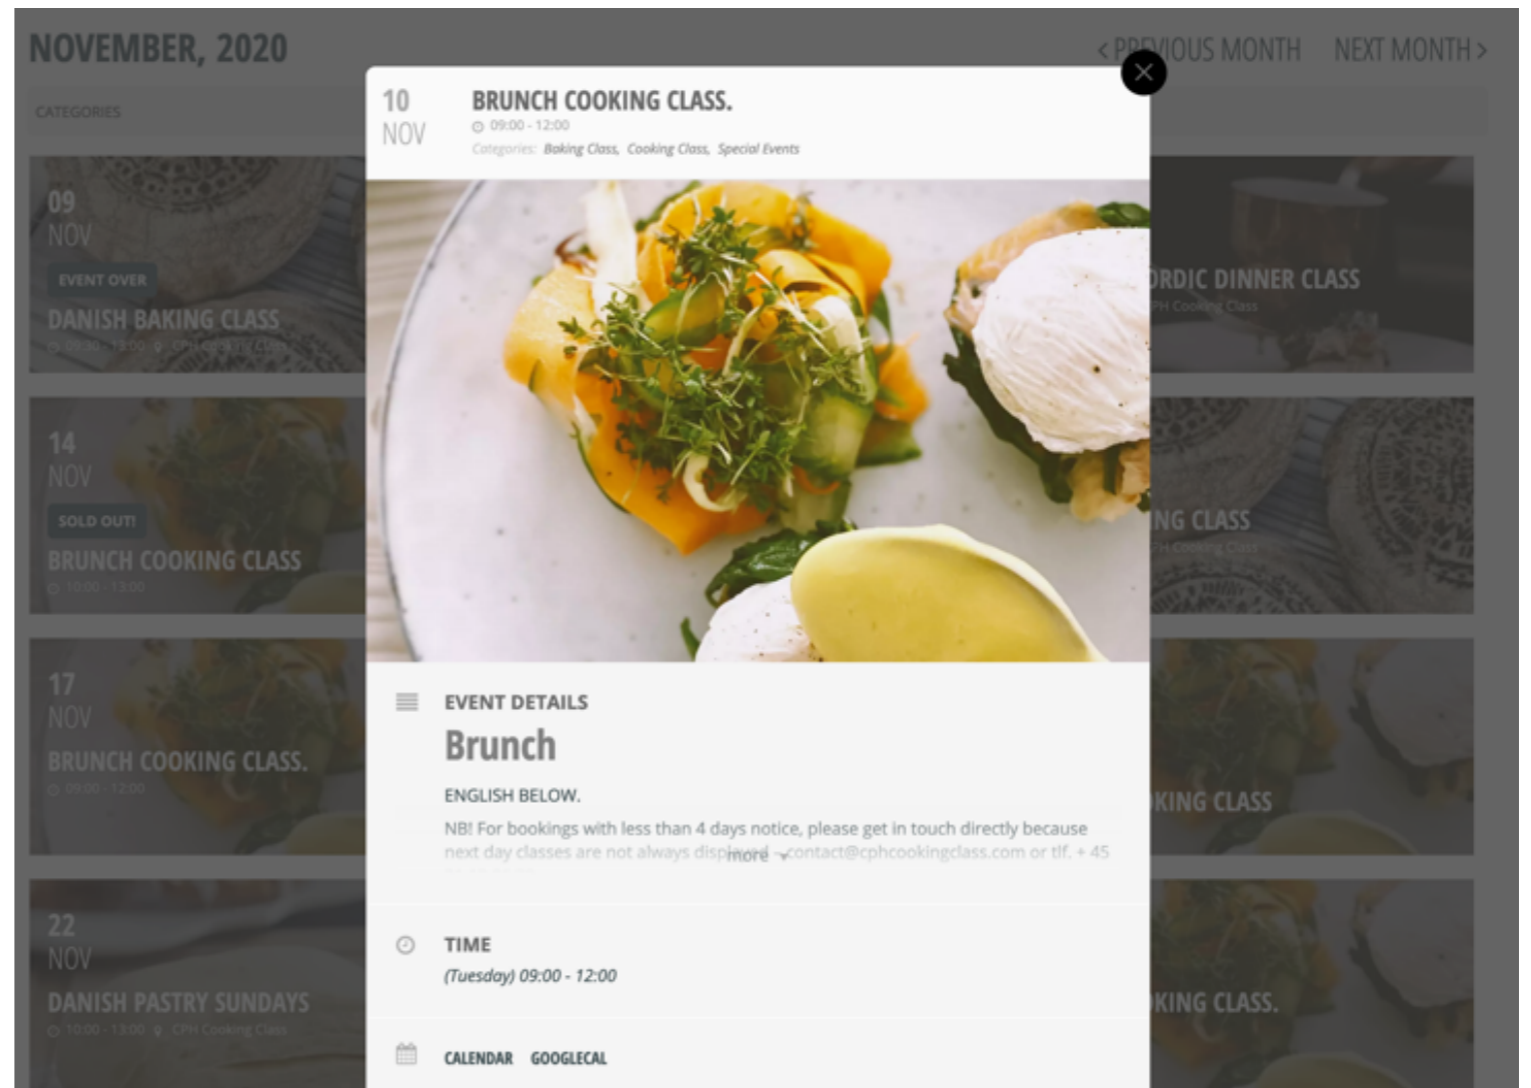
NOVEMBER, 2020

< PREVIOUS MONTH NEXT MONTH >

CATEGORIES

09
NOV
EVENT OVER
DANISH BAKING CLASS
09:30 - 13:00 CPH Cooking Class

14
NOV
SOLD OUT!
BRUNCH COOKING CLASS
10:00 - 13:00

17
NOV
BRUNCH COOKING CLASS.
09:00 - 12:00

22
NOV
DANISH PASTRY SUNDAYS
10:00 - 13:00 CPH Cooking Class

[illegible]RDIC DINNER CLASS
CPH Cooking Class

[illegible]NG CLASS
CPH Cooking Class

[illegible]KING CLASS

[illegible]KING CLASS.

10
NOV
BRUNCH COOKING CLASS.
09:00 - 12:00
Categories: Baking Class, Cooking Class, Special Events

EVENT DETAILS
Brunch
ENGLISH BELOW.
NB! For bookings with less than 4 days notice, please get in touch directly because next day classes are not always displ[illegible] contact@cphcookingclass.com or tlf. + 45
more

TIME
(Tuesday) 09:00 - 12:00

CALENDAR GOOGLECAL